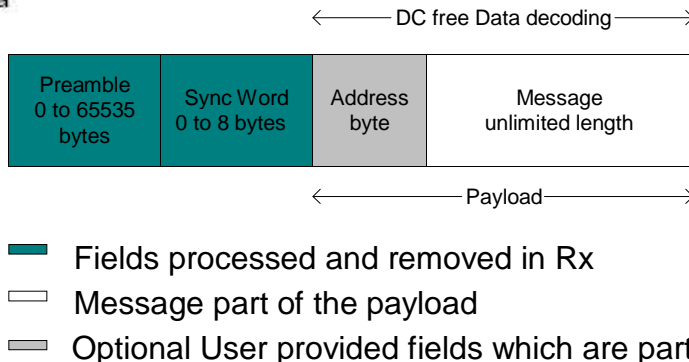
DC free Data decoding

| Preamble 0 to 65535 bytes | Sync Word 0 to 8 bytes | Address byte | Message unlimited length |
|---|---|---|---|

Payload

Fields processed and removed in Rx

Message part of the payload

Optional User provided fields which are part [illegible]